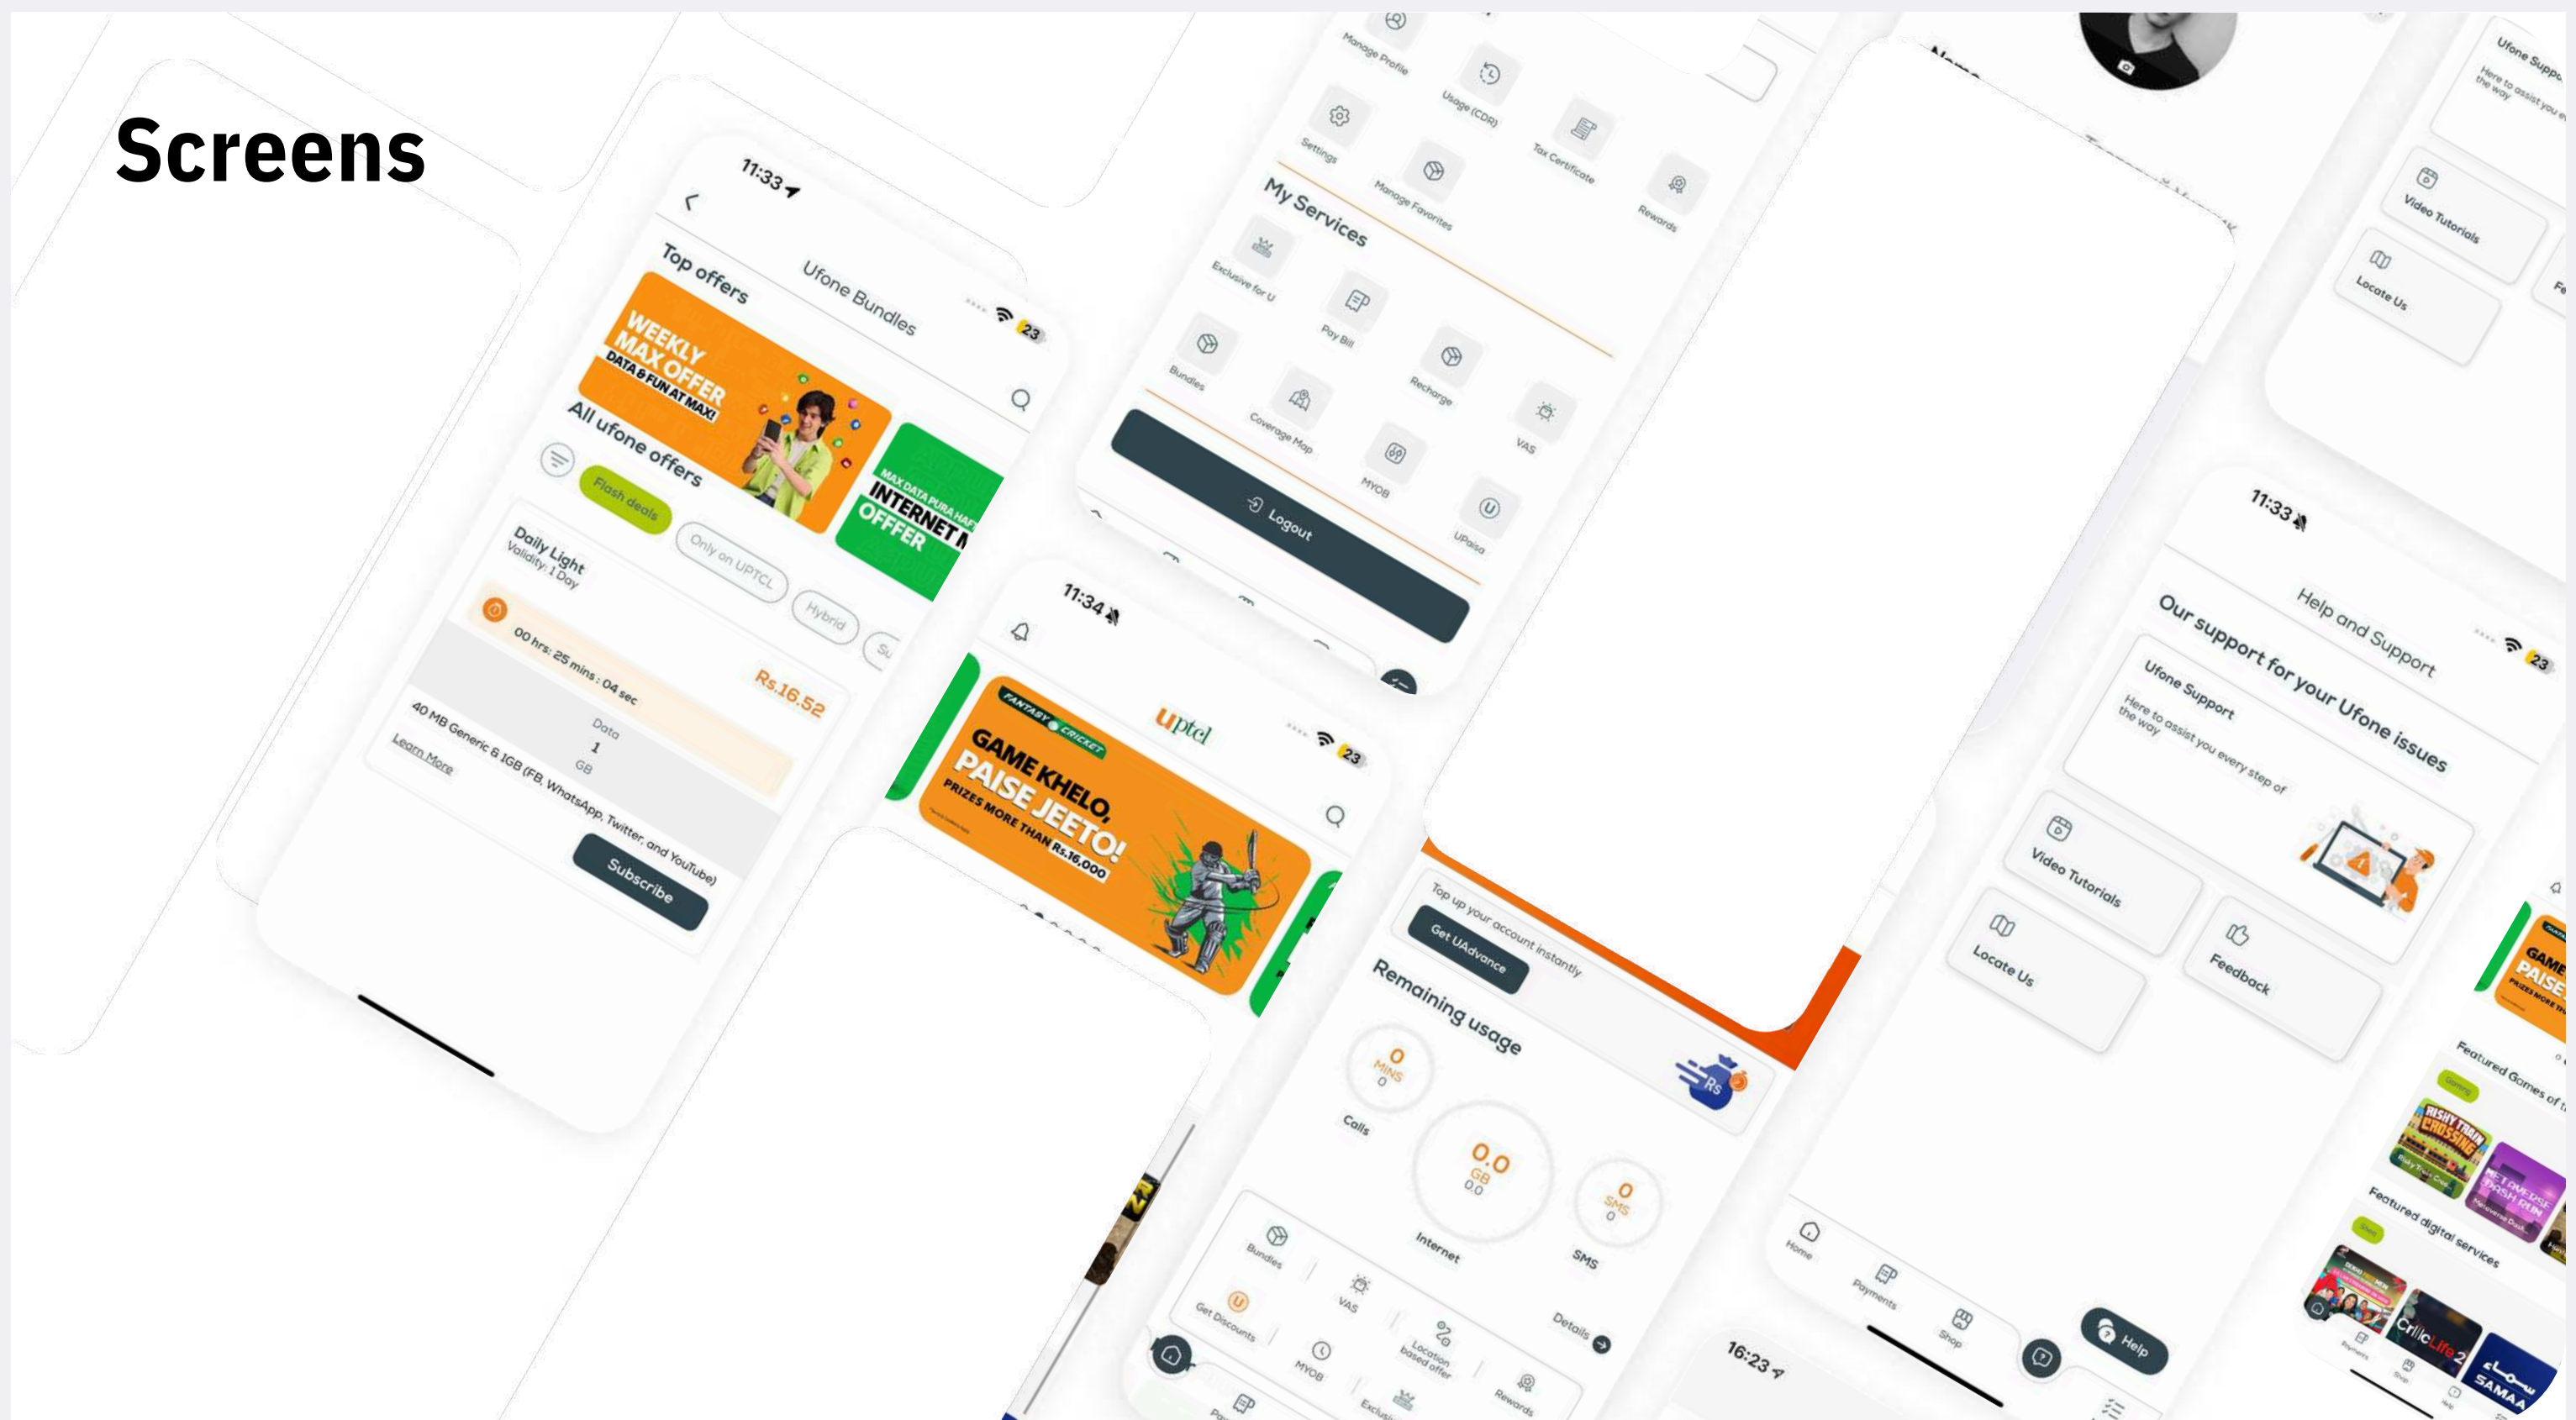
Screens

11:33
Ufone Bundles
23
Top offers
WEEKLY MAX OFFER
DATA & FUN AT MAX!
MAX DATA PURA HAFTA
INTERNET M
OFFER
All ufone offers
Flash deals
Only on UPTCL
Hybrid
Su
Daily Light
Validity: 1 Day
00 hrs : 25 mins : 04 sec
Rs.16.52
Data
1
GB
40 MB Generic & 1GB (FB, WhatsApp, Twitter, and YouTube)
Learn More
Subscribe

Manage Profile
Usage (CDR)
Settings
Tax Certificate
Manage Favorites
Rewards
My Services
Exclusive for U
Pay Bill
Bundles
Recharge
Coverage Map
VAS
MYOB
UPaisa
Logout

11:34
uptcl
23
FANTASY CRICKET
GAME KHELO, PAISE JEETO!
PRIZES MORE THAN Rs.16,000

Top up your account instantly
Get UAdvance
Remaining usage
0
MINS
0
Calls
0.0
GB
0.0
Internet
0
SMS
0
SMS
Details
Bundles
VAS
Get Discounts
MYOB
Location based offer
Rewards

11:33
Help and Support
23
Our support for your Ufone issues
Ufone Support
Here to assist you every step of the way
Video Tutorials
Feedback
Locate Us
Home
Payments
Shop
Help
16:23

Ufone Supp
Here to assist you e the way
Video Tutorials
Locate Us
Fe

GAME PAISE
Featured Games of t
RISKY TRAIN CROSSING
Featured digital services
CricLife 2
SAMAA